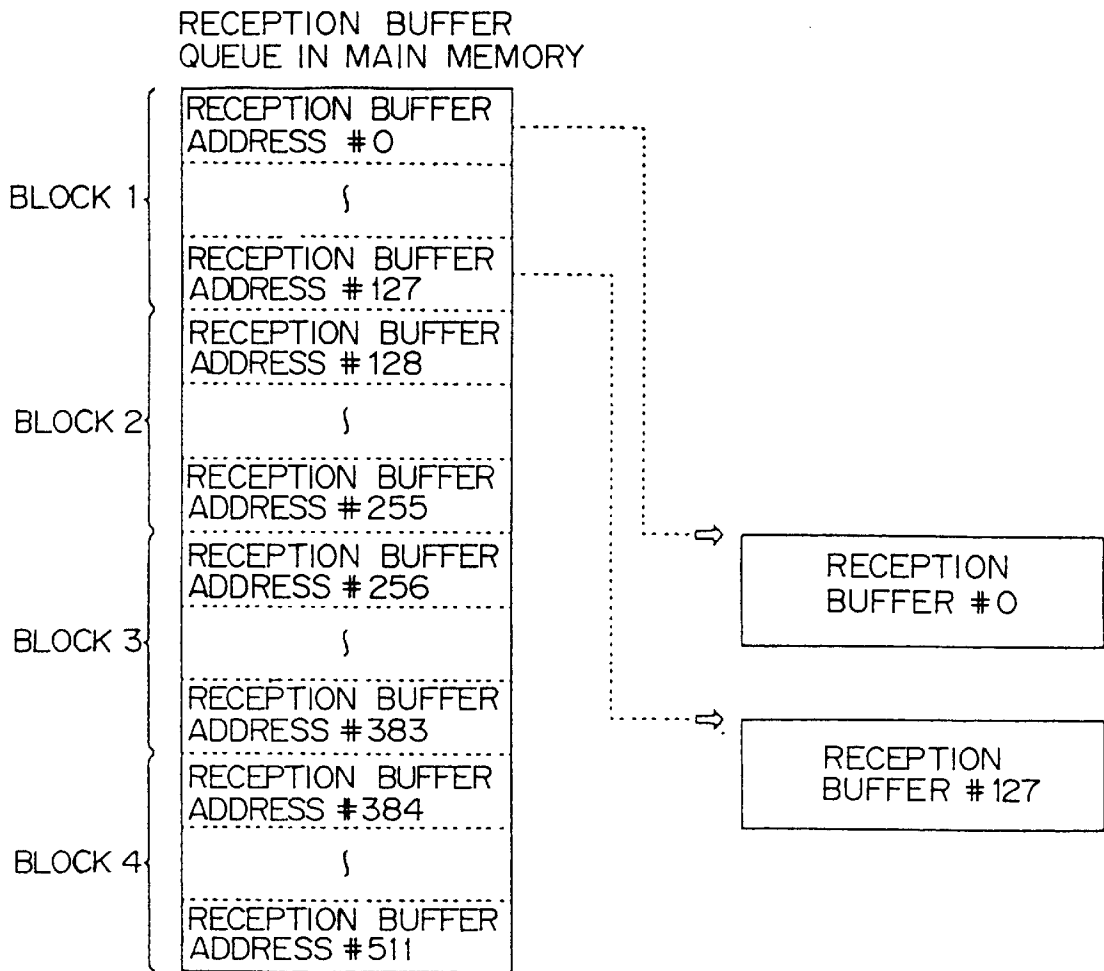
RECEPTION BUFFER
QUEUE IN MAIN MEMORY

BLOCK 1

RECEPTION BUFFER ADDRESS #0

RECEPTION BUFFER ADDRESS #127

BLOCK 2

RECEPTION BUFFER ADDRESS #128

RECEPTION BUFFER ADDRESS #255

BLOCK 3

RECEPTION BUFFER ADDRESS #256

RECEPTION BUFFER ADDRESS #383

BLOCK 4

RECEPTION BUFFER ADDRESS #384

RECEPTION BUFFER ADDRESS #511

RECEPTION BUFFER #0

RECEPTION BUFFER #127